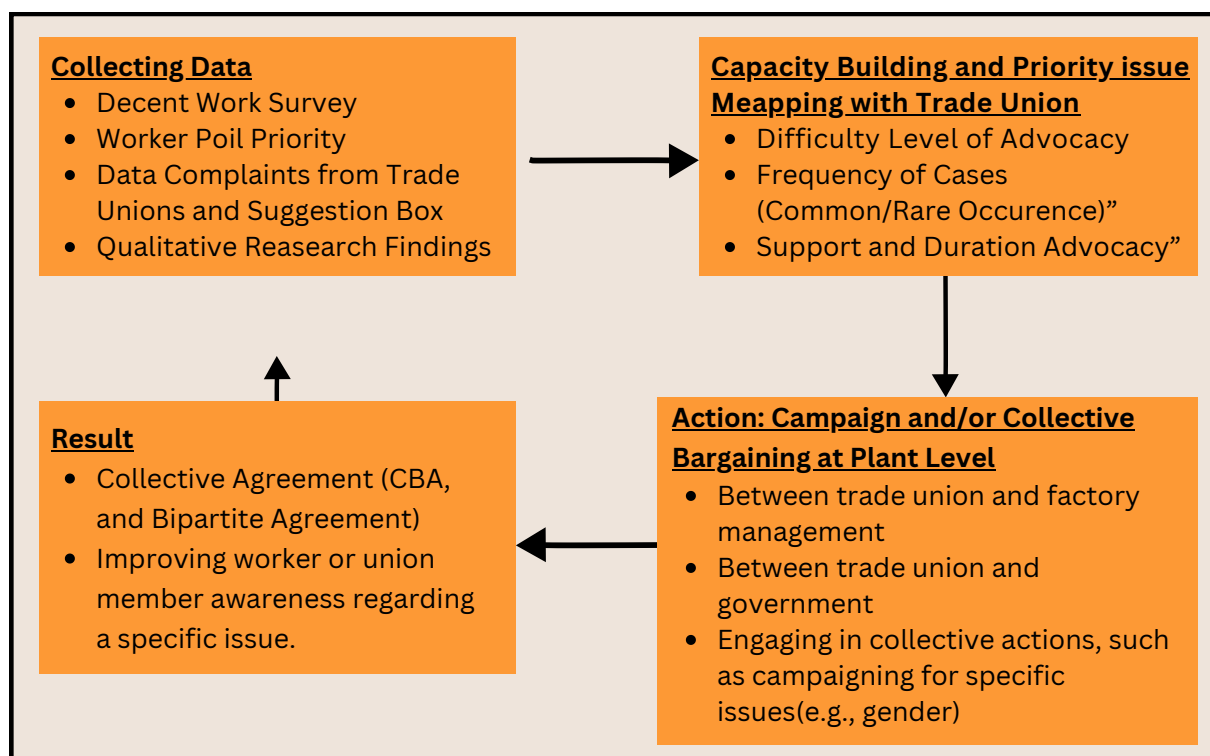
Collecting Data
- Decent Work Survey
- Worker Poil Priority
- Data Complaints from Trade Unions and Suggestion Box
- Qualitative Reasearch Findings

Capacity Building and Priority issue Meapping with Trade Union
- Difficulty Level of Advocacy
- Frequency of Cases (Common/Rare Occurence)"
- Support and Duration Advocacy"

Action: Campaign and/or Collective Bargaining at Plant Level
- Between trade union and factory management
- Between trade union and government
- Engaging in collective actions, such as campaigning for specific issues(e.g., gender)

Result
- Collective Agreement (CBA, and Bipartite Agreement)
- Improving worker or union member awareness regarding a specific issue.